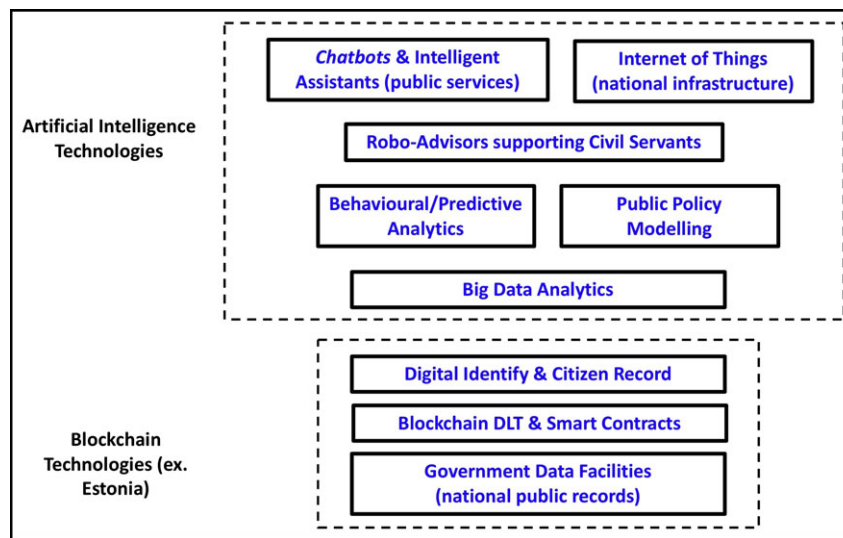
Artificial Intelligence Technologies

*Chatbots* & Intelligent Assistants (public services)

Internet of Things (national infrastructure)

Robo-Advisors supporting Civil Servants

Behavioural/Predictive Analytics

Public Policy Modelling

Big Data Analytics

Blockchain Technologies (ex. Estonia)

Digital Identify & Citizen Record

Blockchain DLT & Smart Contracts

Government Data Facilities (national public records)